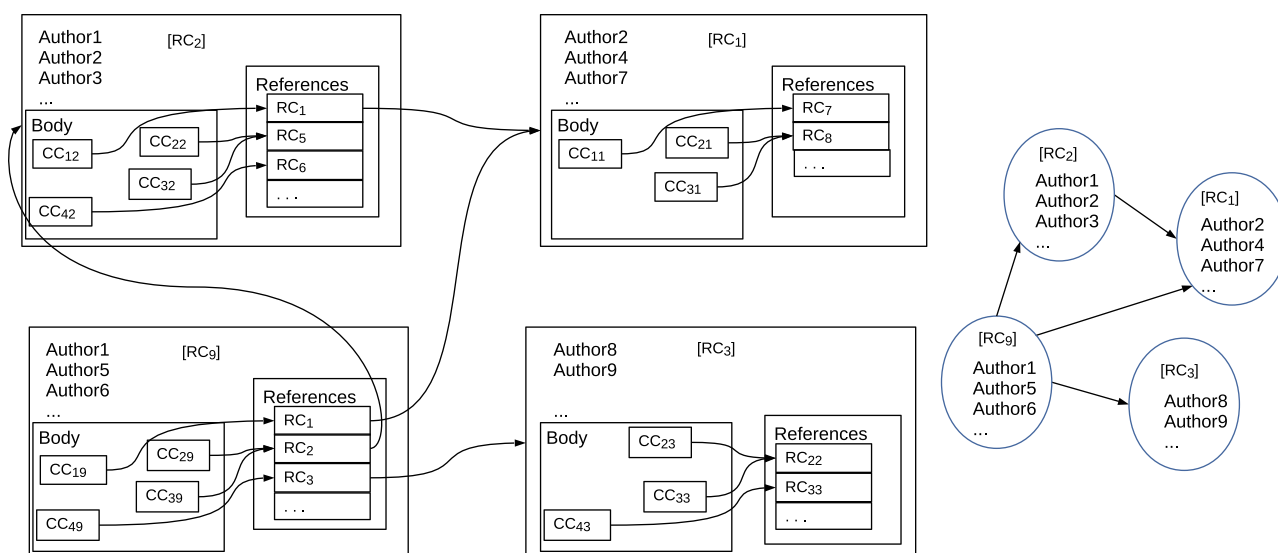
Author1
Author2
Author3
...
$[RC_2]$

Body
$CC_{12}$
$CC_{22}$
$CC_{32}$
$CC_{42}$

References
$RC_1$
$RC_5$
$RC_6$
. . .

Author2
Author4
Author7
...
$[RC_1]$

Body
$CC_{11}$
$CC_{21}$
$CC_{31}$

References
$RC_7$
$RC_8$
. . .

$[RC_2]$
Author1
Author2
Author3
...

$[RC_1]$
Author2
Author4
Author7
...

Author1
Author5
Author6
...
$[RC_9]$

Body
$CC_{19}$
$CC_{29}$
$CC_{39}$
$CC_{49}$

References
$RC_1$
$RC_2$
$RC_3$
. . .

Author8
Author9
...
$[RC_3]$

Body
$CC_{23}$
$CC_{33}$
$CC_{43}$

References
$RC_{22}$
$RC_{33}$
. . .

$[RC_9]$
Author1
Author5
Author6
...

$[RC_3]$
Author8
Author9
...